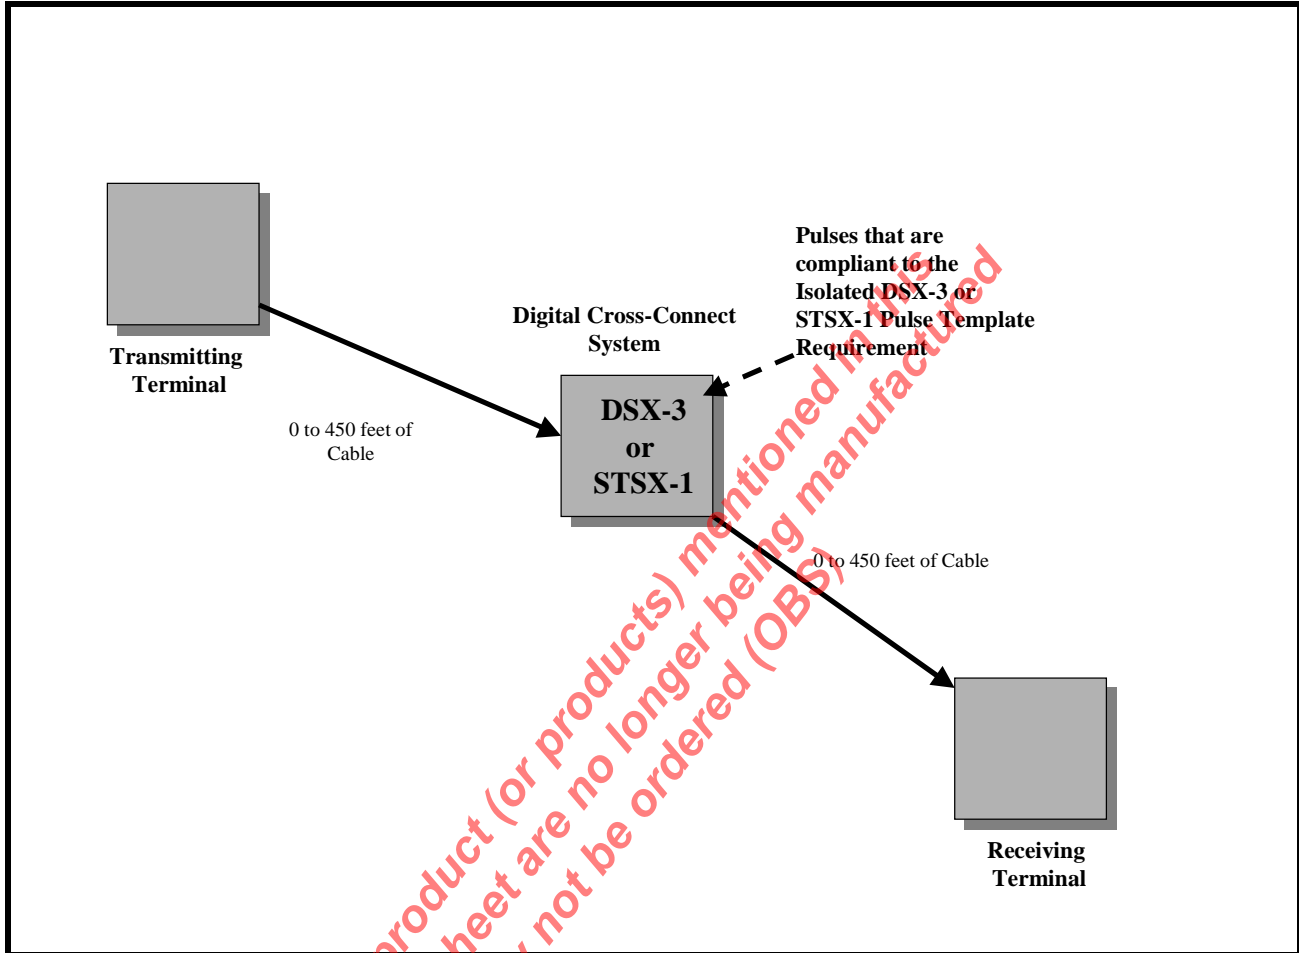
Transmitting Terminal

0 to 450 feet of Cable

Digital Cross-Connect System

DSX-3 or STSX-1

Pulses that are compliant to the Isolated DSX-3 or STSX-1 Pulse Template Requirement

0 to 450 feet of Cable

Receiving Terminal

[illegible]roduct (or products) mentioned in this
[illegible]heet are no longer being manufactured
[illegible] not be ordered (OBS)